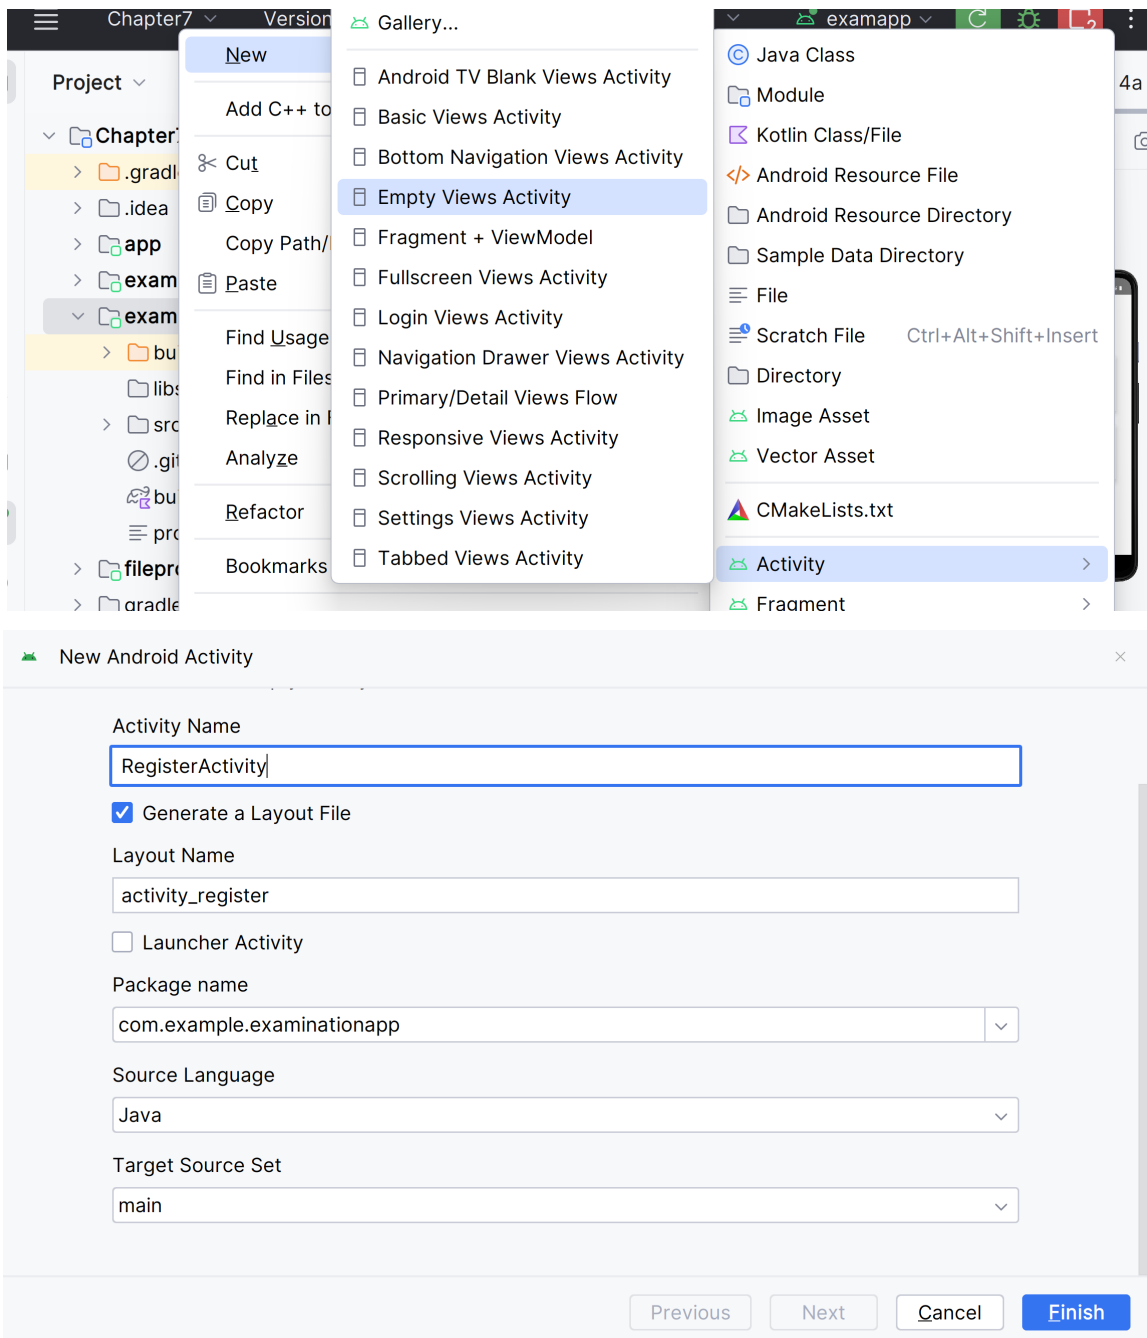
Chapter7 Version examapp

Project

Chapter
.gradl
.idea
app
exam
exam
bu
libs
src
.gi
bu
pro
filepr
gradle

New
Add C++ to
Cut
Copy
Copy Path/
Paste
Find Usage
Find in Files
Replace in
Analyze
Refactor
Bookmarks

Gallery...
Android TV Blank Views Activity
Basic Views Activity
Bottom Navigation Views Activity
Empty Views Activity
Fragment + ViewModel
Fullscreen Views Activity
Login Views Activity
Navigation Drawer Views Activity
Primary/Detail Views Flow
Responsive Views Activity
Scrolling Views Activity
Settings Views Activity
Tabbed Views Activity

Java Class
Module
Kotlin Class/File
Android Resource File
Android Resource Directory
Sample Data Directory
File
Scratch File Ctrl+Alt+Shift+Insert
Directory
Image Asset
Vector Asset
CMakeLists.txt
Activity
Fragment

4a

New Android Activity

Activity Name
RegisterActivity
Generate a Layout File
Layout Name
activity_register
Launcher Activity
Package name
com.example.examinationapp
Source Language
Java
Target Source Set
main

Previous Next Cancel Finish